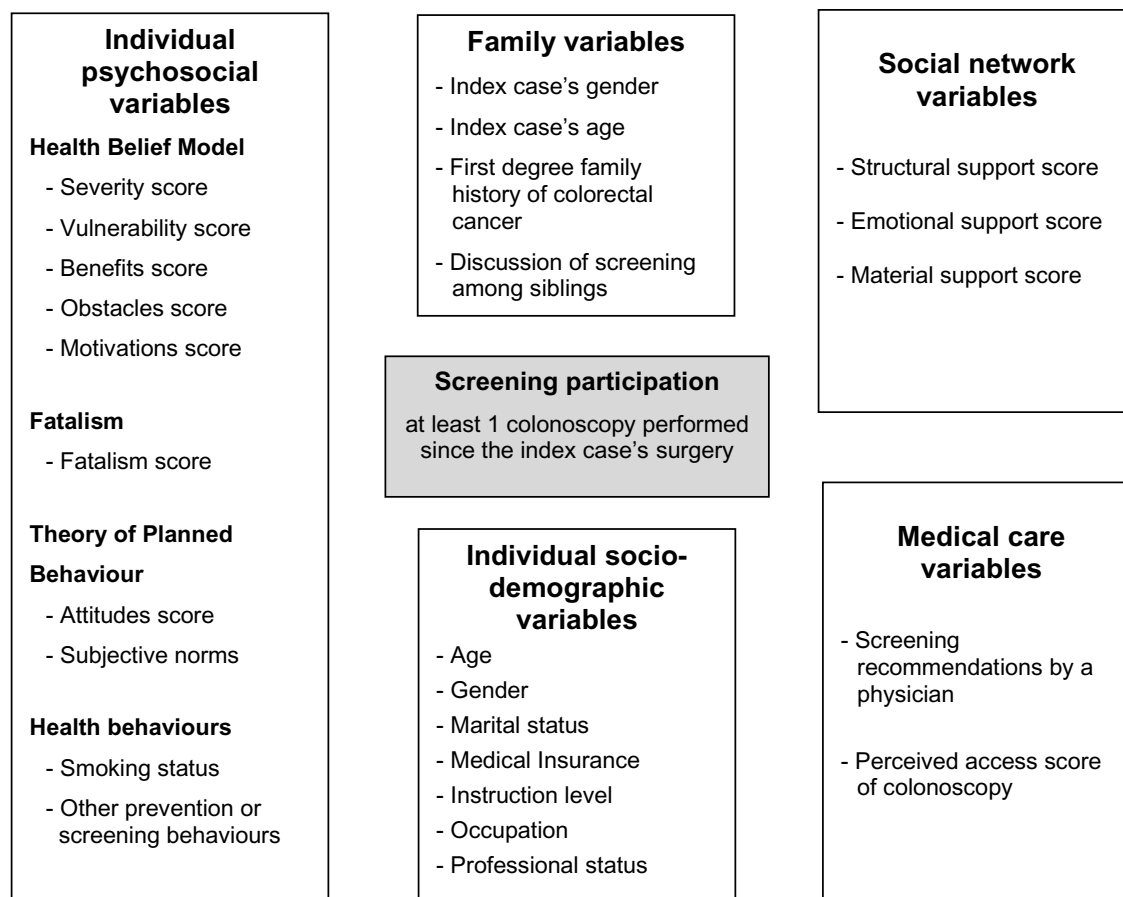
Individual psychosocial variables

Health Belief Model

- Severity score

- Vulnerability score

- Benefits score

- Obstacles score

- Motivations score

Fatalism

- Fatalism score

Theory of Planned Behaviour

- Attitudes score

- Subjective norms

Health behaviours

- Smoking status

- Other prevention or screening behaviours

Family variables

- Index case's gender

- Index case's age

- First degree family history of colorectal cancer

- Discussion of screening among siblings

Screening participation

at least 1 colonoscopy performed since the index case's surgery

Individual socio-demographic variables

- Age

- Gender

- Marital status

- Medical Insurance

- Instruction level

- Occupation

- Professional status

Social network variables

- Structural support score

- Emotional support score

- Material support score

Medical care variables

- Screening recommendations by a physician

- Perceived access score of colonoscopy